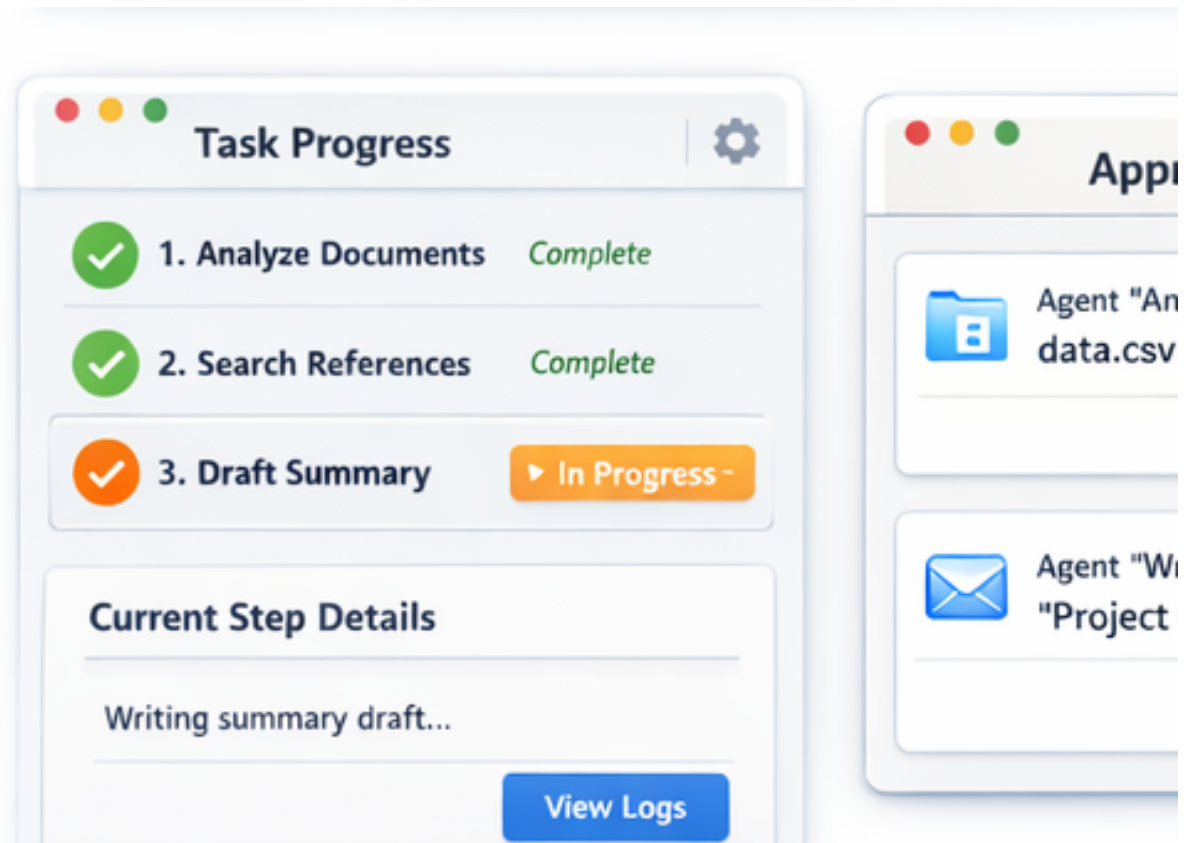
Task Progress

1. Analyze Documents Complete

2. Search References Complete

3. Draft Summary ▸ In Progress -

Current Step Details

Writing summary draft...

View Logs

Appr

Agent "An
data.csv

Agent "Wr
"Project